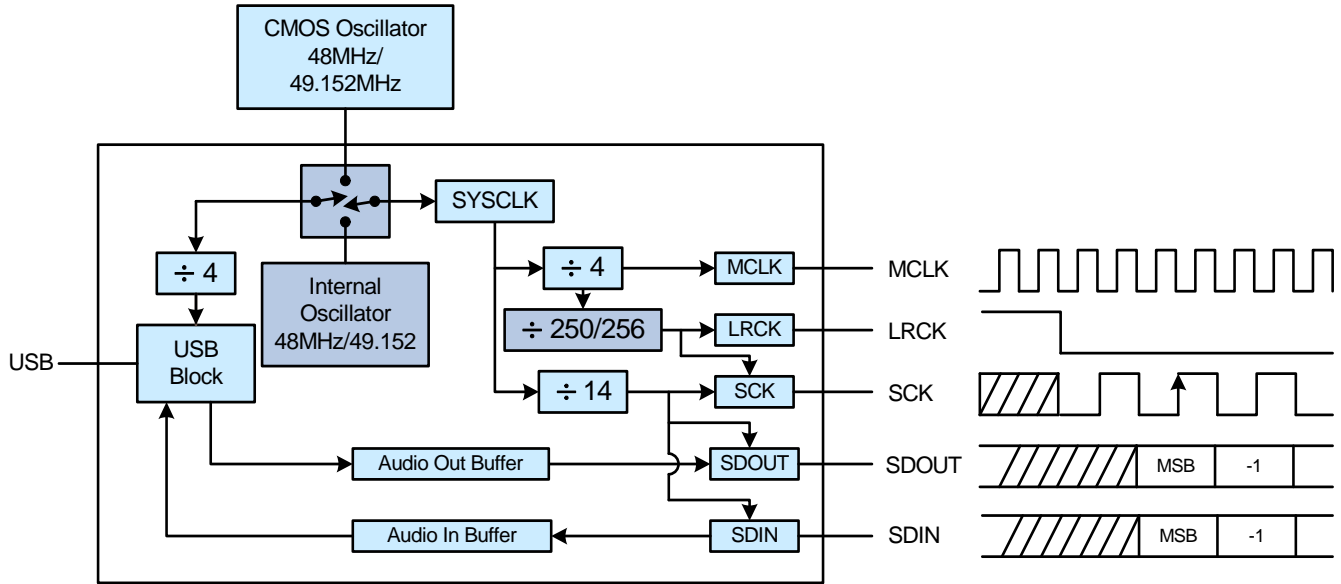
CMOS Oscillator
48MHz/
49.152MHz

SYSCLK

$\div$ 4

Internal Oscillator 48MHz/49.152

$\div$ 4

MCLK

MCLK

$\div$ 250/256

LRCK

LRCK

USB

USB Block

$\div$ 14

SCK

SCK

Audio Out Buffer

SDOUT

SDOUT

MSB

-1

Audio In Buffer

SDIN

SDIN

MSB

-1